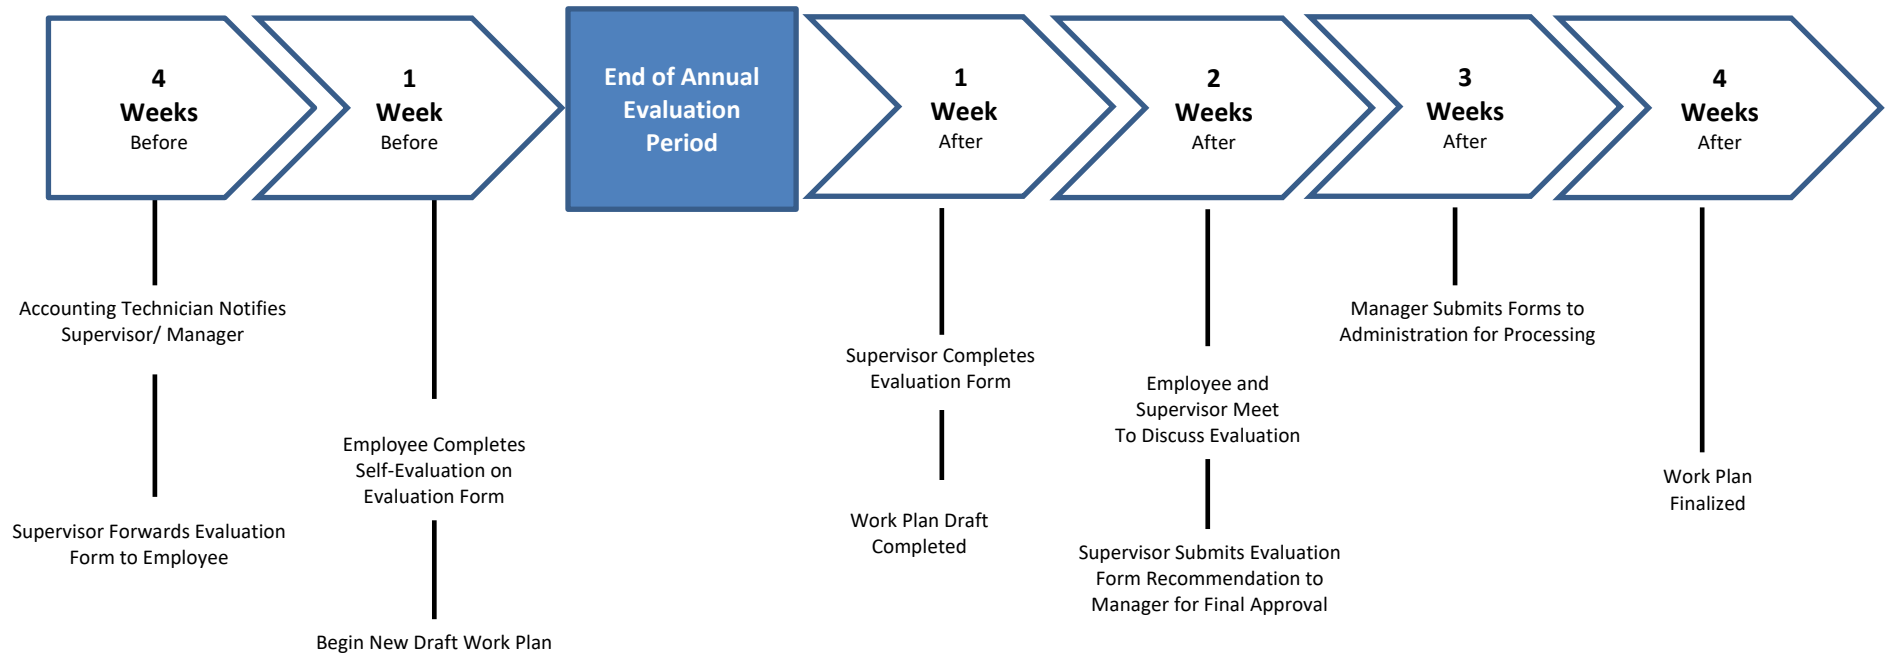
4
Weeks
Before

Accounting Technician Notifies Supervisor/ Manager

Supervisor Forwards Evaluation Form to Employee

1
Week
Before

Employee Completes Self-Evaluation on Evaluation Form

Begin New Draft Work Plan

End of Annual Evaluation Period

1
Week
After

Supervisor Completes Evaluation Form

Work Plan Draft Completed

2
Weeks
After

Employee and Supervisor Meet To Discuss Evaluation

Supervisor Submits Evaluation Form Recommendation to Manager for Final Approval

3
Weeks
After

Manager Submits Forms to Administration for Processing

4
Weeks
After

Work Plan Finalized